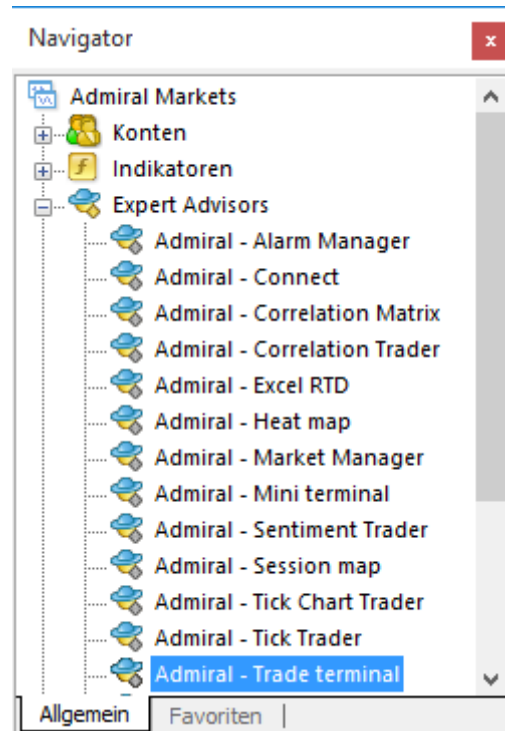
Navigator
×
Admiral Markets
Konten
Indikatoren
Expert Advisors
Admiral - Alarm Manager
Admiral - Connect
Admiral - Correlation Matrix
Admiral - Correlation Trader
Admiral - Excel RTD
Admiral - Heat map
Admiral - Market Manager
Admiral - Mini terminal
Admiral - Sentiment Trader
Admiral - Session map
Admiral - Tick Chart Trader
Admiral - Tick Trader
Admiral - Trade terminal
Allgemein
Favoriten